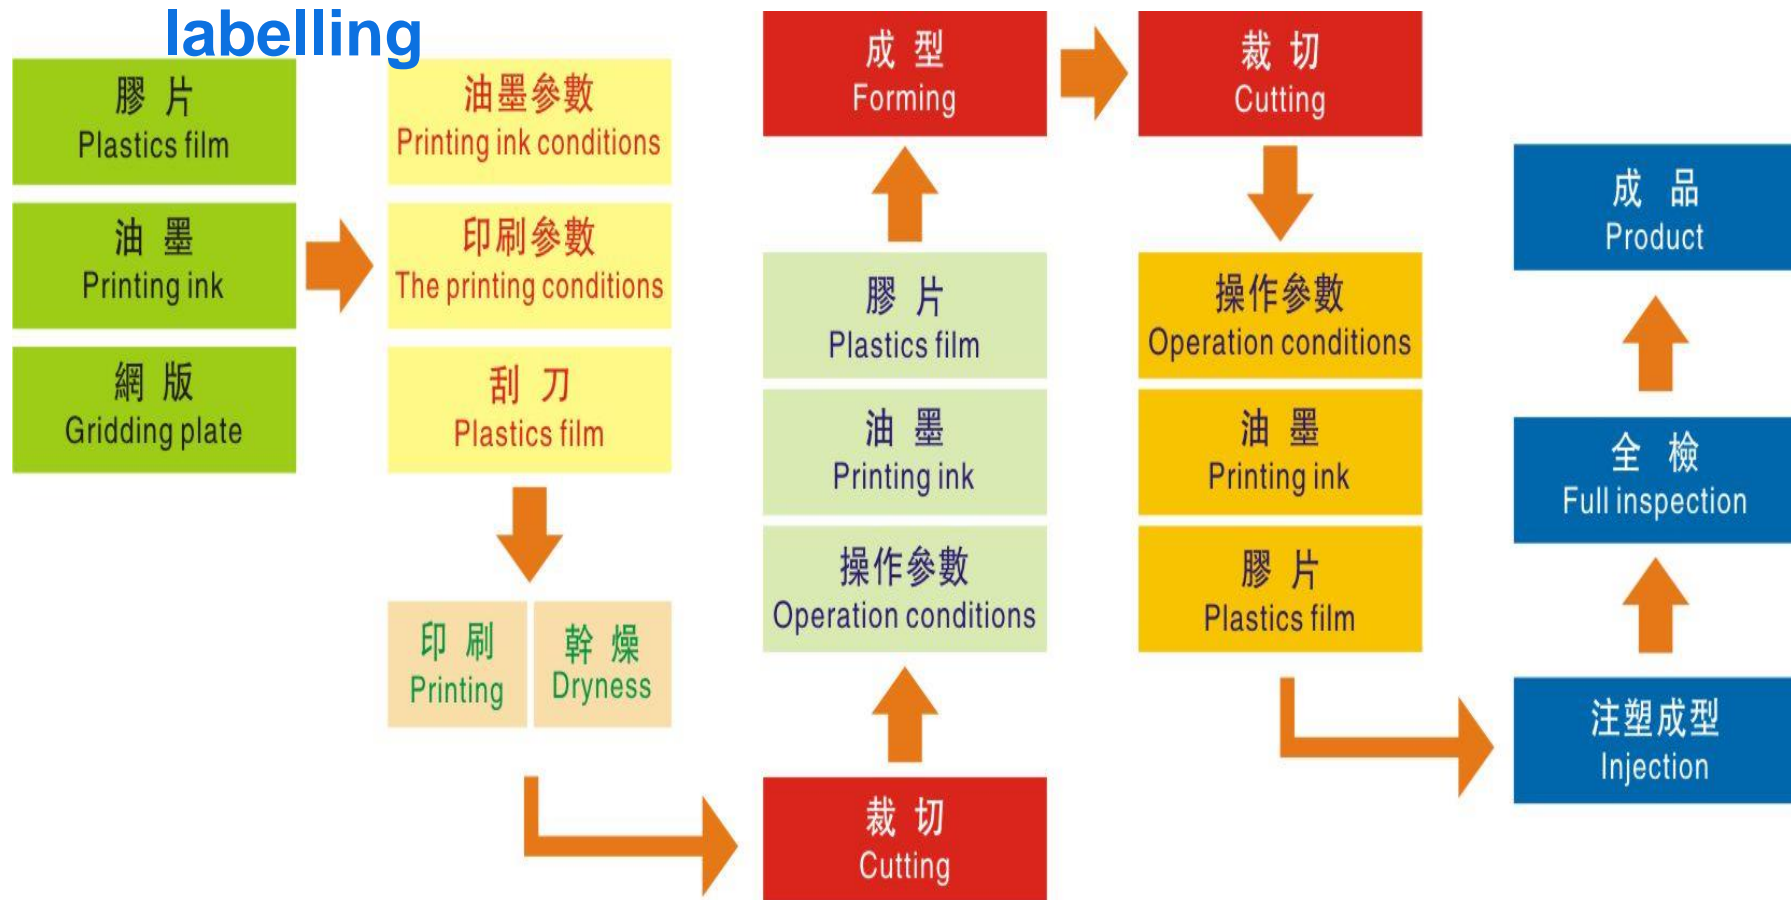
labelling

膠 片
Plastics film

油 墨
Printing ink

網 版
Gridding plate

油墨參數
Printing ink conditions

印刷參數
The printing conditions

刮 刀
Plastics film

印 刷
Printing

幹 燥
Dryness

成 型
Forming

膠 片
Plastics film

油 墨
Printing ink

操作參數
Operation conditions

裁 切
Cutting

裁 切
Cutting

操作參數
Operation conditions

油 墨
Printing ink

膠 片
Plastics film

成 品
Product

全 檢
Full inspection

注塑成型
Injection